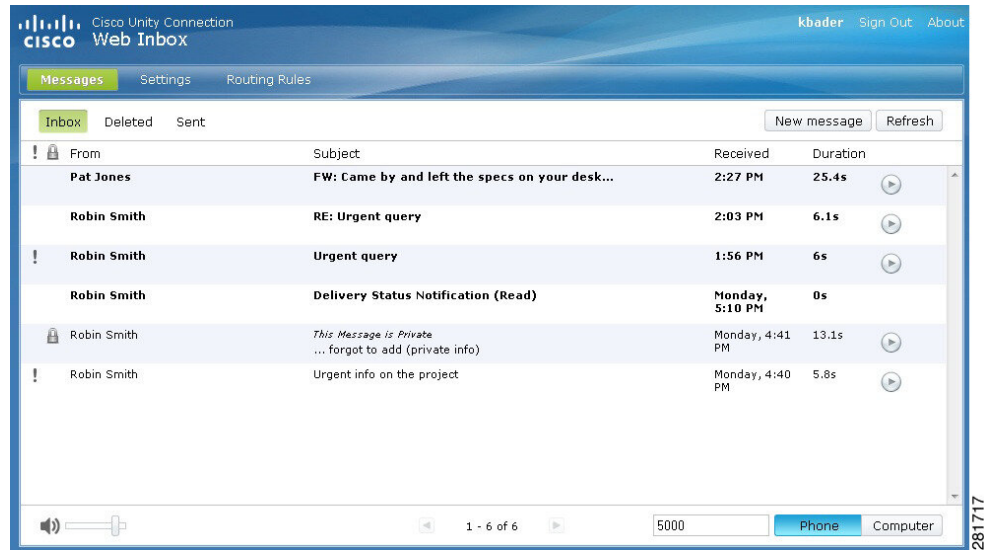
cisco Cisco Unity Connection Web Inbox

kbader Sign Out About

Messages Settings Routing Rules

Inbox Deleted Sent

New message Refresh

| ! | | From | Subject | Received | Duration |
|---|---|---|---|---|---|
| | | Pat Jones | FW: Came by and left the specs on your desk... | 2:27 PM | 25.4s |
| | | Robin Smith | RE: Urgent query | 2:03 PM | 6.1s |
| ! | | Robin Smith | Urgent query | 1:56 PM | 6s |
| | | Robin Smith | Delivery Status Notification (Read) | Monday, 5:10 PM | 0s |
| | | Robin Smith | This Message is Private ... forgot to add (private info) | Monday, 4:41 PM | 13.1s |
| ! | | Robin Smith | Urgent info on the project | Monday, 4:40 PM | 5.8s |

1 - 6 of 6

5000

Phone Computer

281717